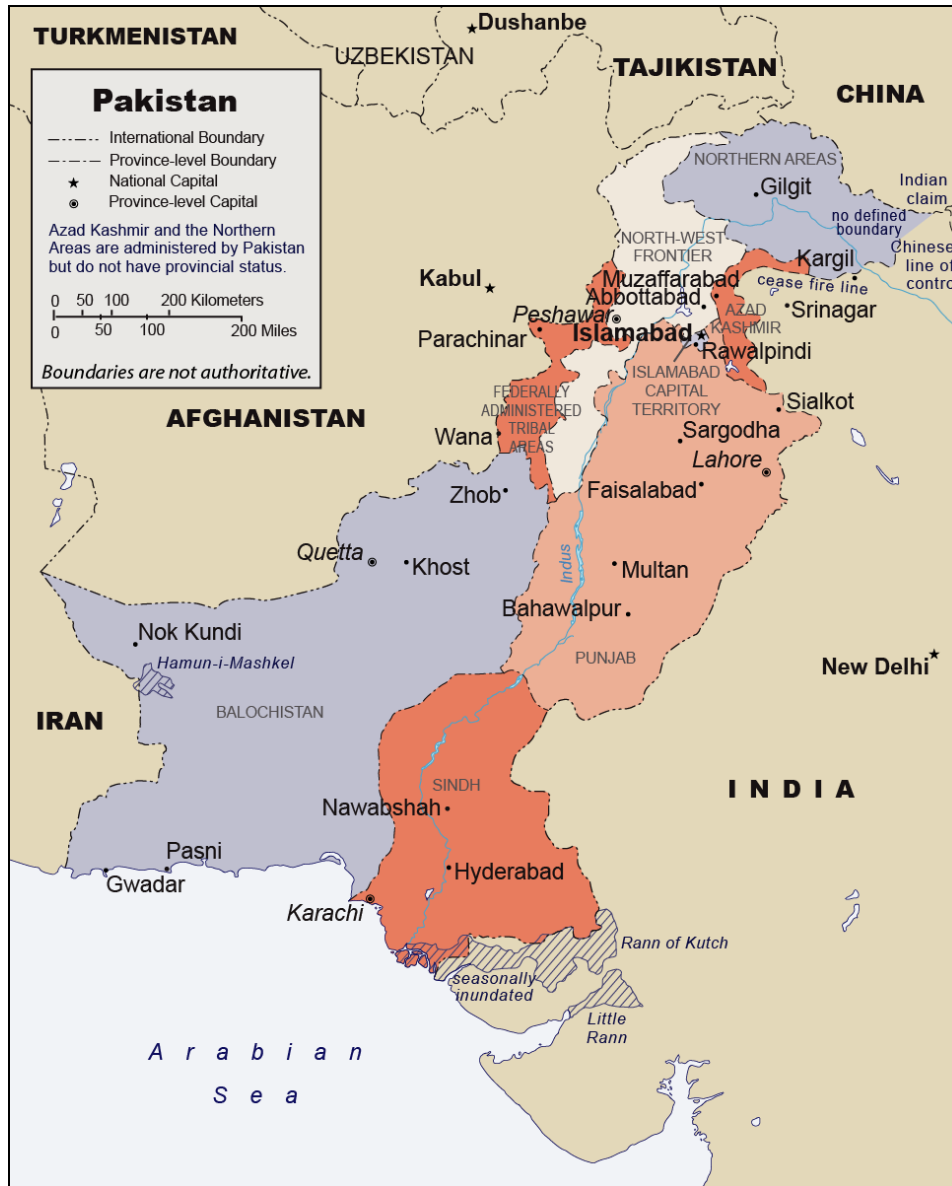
TURKMENISTAN
Dushanbe
UZBEKISTAN
TAJIKISTAN
CHINA

Pakistan
International Boundary
Province-level Boundary
National Capital
Province-level Capital
Azad Kashmir and the Northern Areas are administered by Pakistan but do not have provincial status.
0 50 100 200 Kilometers
0 50 100 200 Miles
Boundaries are not authoritative.

NORTHERN AREAS
Gilgit
Indian claim
no defined boundary
Chinese line of control
Kargil
cease fire line
Srinagar
NORTH-WEST FRONTIER
Muzaffarabad
Abbottabad
AZAD KASHMIR
Kabul
Peshawar
Islamabad
Rawalpindi
Parachinar
ISLAMABAD CAPITAL TERRITORY
Sialkot
AFGHANISTAN
FEDERALLY ADMINISTERED TRIBAL AREAS
Sargodha
Wana
Lahore
Zhob
Faisalabad
Quetta
Khost
Indus
Multan
Bahawalpur
Nok Kundi
Hamun-i-Mashkel
PUNJAB
New Delhi
IRAN
BALOCHISTAN
SINDH
INDIA
Nawabshah
Pasni
Gwadar
Hyderabad
Karachi
Rann of Kutch
seasonally inundated
Little Rann
Arabian Sea